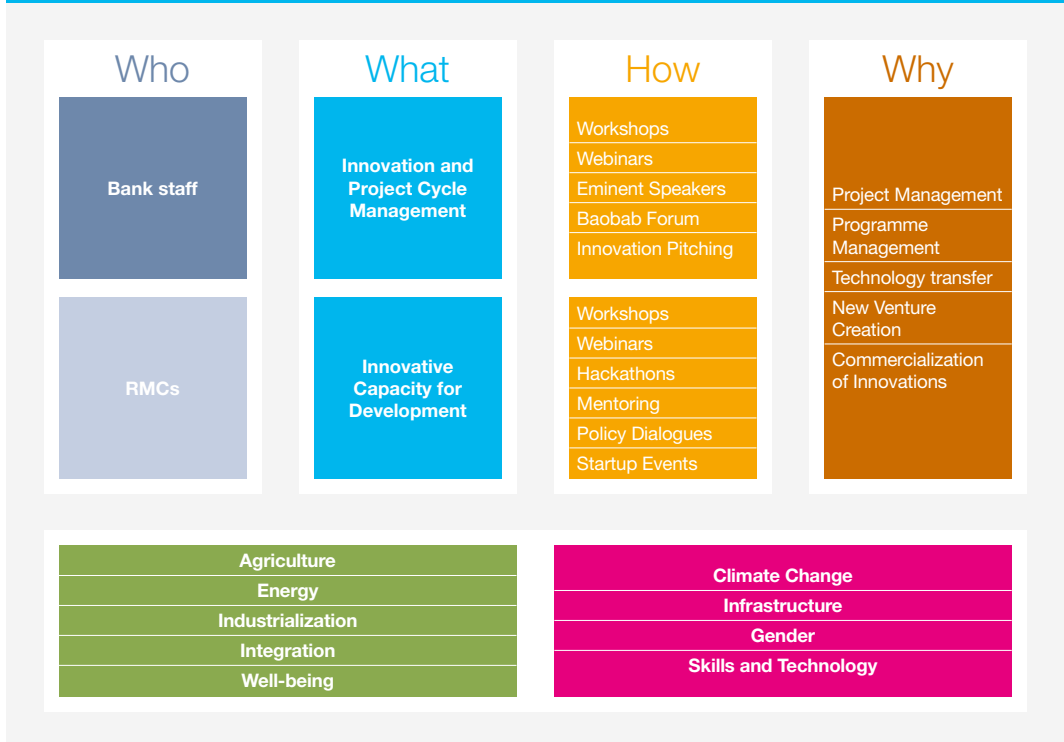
Who

Bank staff

RMCs

What

Innovation and Project Cycle Management

Innovative Capacity for Development

How

Workshops
Webinars
Eminent Speakers
Baobab Forum
Innovation Pitching

Workshops
Webinars
Hackathons
Mentoring
Policy Dialogues
Startup Events

Why

Project Management
Programme Management
Technology transfer
New Venture Creation
Commercialization of Innovations

Agriculture
Energy
Industrialization
Integration
Well-being

Climate Change
Infrastructure
Gender
Skills and Technology